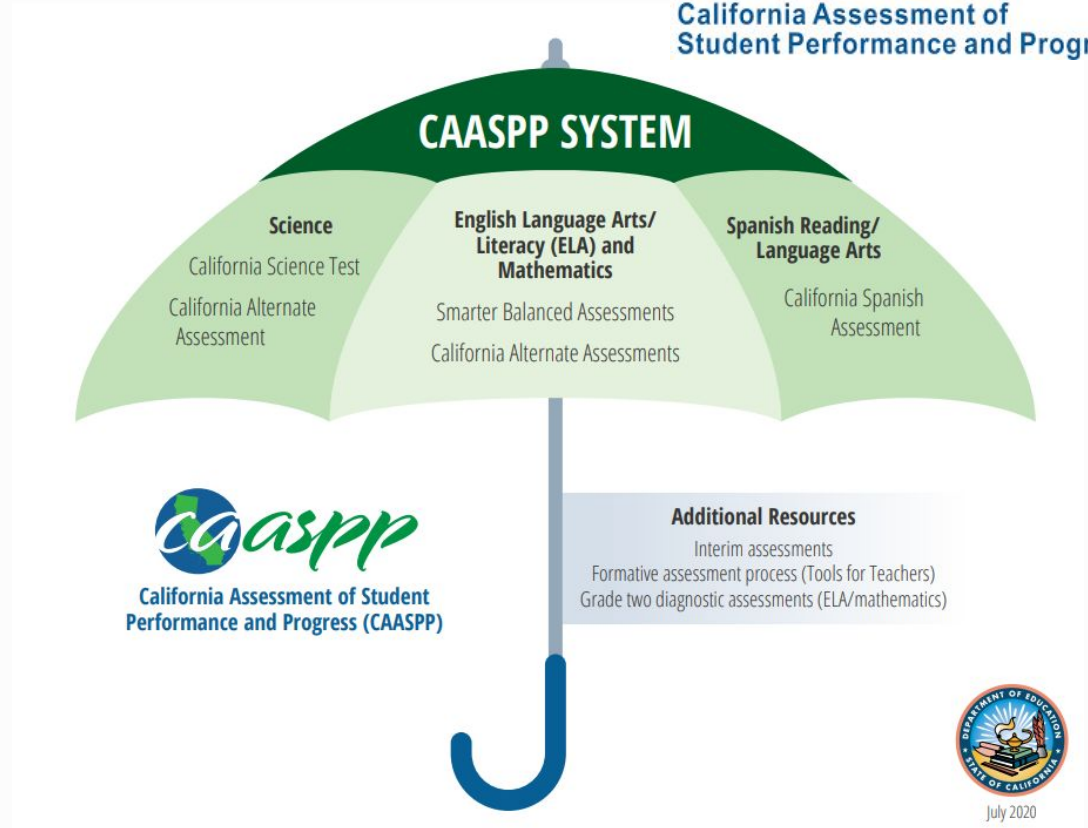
California Assessment of
Student Performance and Prog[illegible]

CAASPP SYSTEM

Science

California Science Test

California Alternate Assessment

English Language Arts/ Literacy (ELA) and Mathematics

Smarter Balanced Assessments

California Alternate Assessments

Spanish Reading/ Language Arts

California Spanish Assessment

caaspp

California Assessment of Student Performance and Progress (CAASPP)

Additional Resources

Interim assessments

Formative assessment process (Tools for Teachers)

Grade two diagnostic assessments (ELA/mathematics)

DEPARTMENT OF EDUCATION
STATE OF CALIFORNIA

July 2020